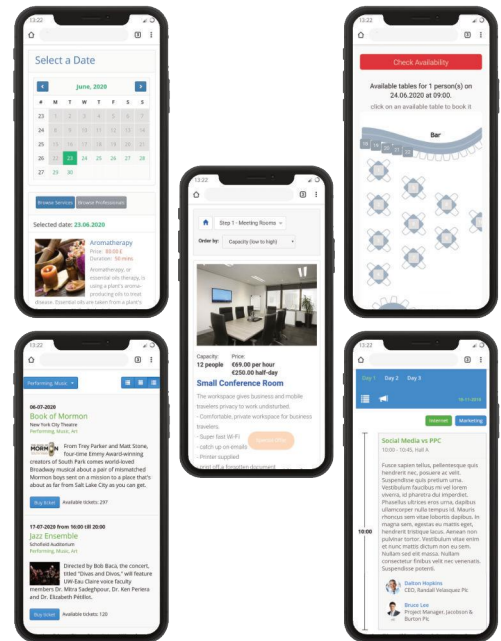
13:22

Select a Date

June, 2020

| W | M | T | W | T | F | S | S |
|---|---|---|---|---|---|---|---|
| 23 | 1 | 2 | 3 | 4 | 5 | 6 | 7 |
| 24 | 8 | 9 | 10 | 11 | 12 | 13 | 14 |
| 25 | 15 | 16 | 17 | 18 | 19 | 20 | 21 |
| 26 | 22 | 23 | 24 | 25 | 26 | 27 | 28 |
| 27 | 29 | 30 | | | | | |

Browse Services Browse Professionals

Selected date: 23.06.2020

Aromatherapy
Price: 69.00 £
Duration: 30 mins
Aromatherapy, or essential oils therapy, is using a plant's aroma-producing oils to treat disease. Essential oils are taken from a plant's

13:22

Check Availability

Available tables for 1 person(s) on 24.06.2020 at 09:00.

click on an available table to book it

Bar

13:22

Step 1 - Meeting Rooms

Order by: Capacity (low to high)

Capacity: 12 people
Price: €69.00 per hour €250.00 half-day

Small Conference Room

The workspace gives business and mobile travelers privacy to work undisturbed.
- Comfortable, private workspace for business travelers
- Super fast Wi-Fi
- catch up on emails
- Printer supplied
- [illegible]

Select Room

13:22

Performing, Music

06-07-2020

Book of Mormon

New York City Theatre
Performing, Music, Art

From Trey Parker and Matt Stone, four-time Emmy Award-winning creators of South Park comes world-loved Broadway musical about a pair of mismatched Mormon boys sent on a mission to a place that's about as far from Salt Lake City as you can get.

Buy ticket Available tickets: 29?

17-07-2020 from 16:00 till 20:00

Jazz Ensemble

Schofield Auditorium
Performing, Music, Art

Directed by Bob Baca, the concert, titled "Divas and Divos," will feature UW-Eau Claire voice faculty members Dr. Mitra Sadeghpour, Dr. Ken Periera and Dr. Elizabeth Pétillot.

Buy ticket Available tickets: 120

13:22

Day 1 Day 2 Day 3

Internet Marketing

10:00

Social Media vs PPC

10:00 - 10:45, Hall A

Fusce sapien tellus, pellentesque quis hendrerit nec, posuere ac velit. Suspendisse quis pretium urna. Vestibulum faucibus mi vel lorem viverra, id pharetra dui imperdiet. Phasellus ultrices enim urna, dapibus ullamcorper nulla tempus id. Mauris rhoncus sem vitae lobortis dapibus. In magna sem, egestas eu mattis eget, hendrerit tristique lacus. Aenean non pulvinar tortor. Vestibulum vitae enim et nunc mattis dictum non eu sem. Nullam sed elit massa. Nullam consectetur finibus velit nec venenatis. Suspendisse potenti.

Dalton Hopkins
CEO, Randall Velasquez Plc

Bruce Lee
Project Manager, Jacobson & Burton Plc